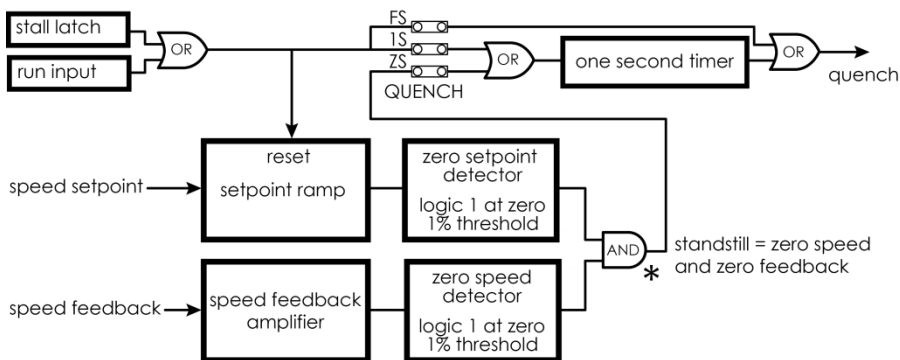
stall latch

run input

OR

FS

1S

ZS

QUENCH

OR

one second timer

OR

quench

reset

setpoint ramp

speed setpoint

zero setpoint detector

logic 1 at zero 1% threshold

AND

standstill = zero speed and zero feedback

*

speed feedback

speed feedback amplifier

zero speed detector

logic 1 at zero 1% threshold